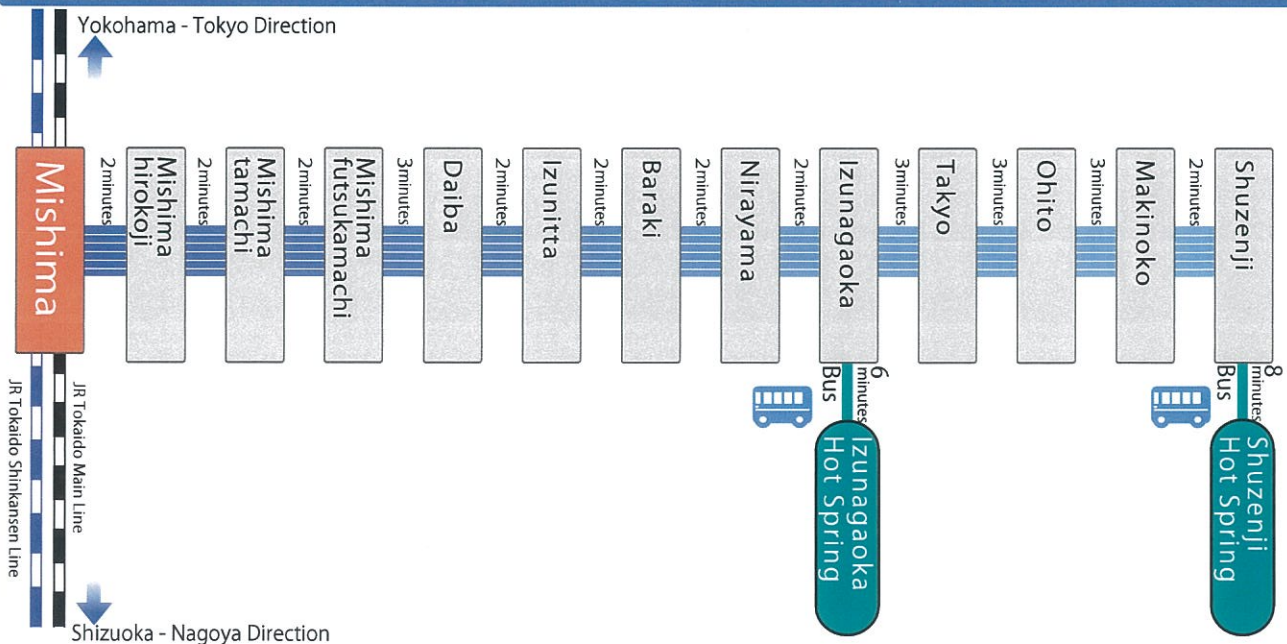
Yokohama - Tokyo Direction

Mishima

2minutes

Mishima hirokoji

2minutes

Mishima tamachi

2minutes

Mishima futsukamachi

3minutes

Daiba

2minutes

Izunitta

2minutes

Baraki

2minutes

Nirayama

2minutes

Izunagaoka

Bus 6 minutes

Izunagaoka Hot Spring

3minutes

Takyo

3minutes

Ohito

3minutes

Makinoko

2minutes

Shuzenji

Bus 8 minutes

Shuzenji Hot Spring

JR Tokaido Shinkansen Line

JR Tokaido Main Line

Shizuoka - Nagoya Direction